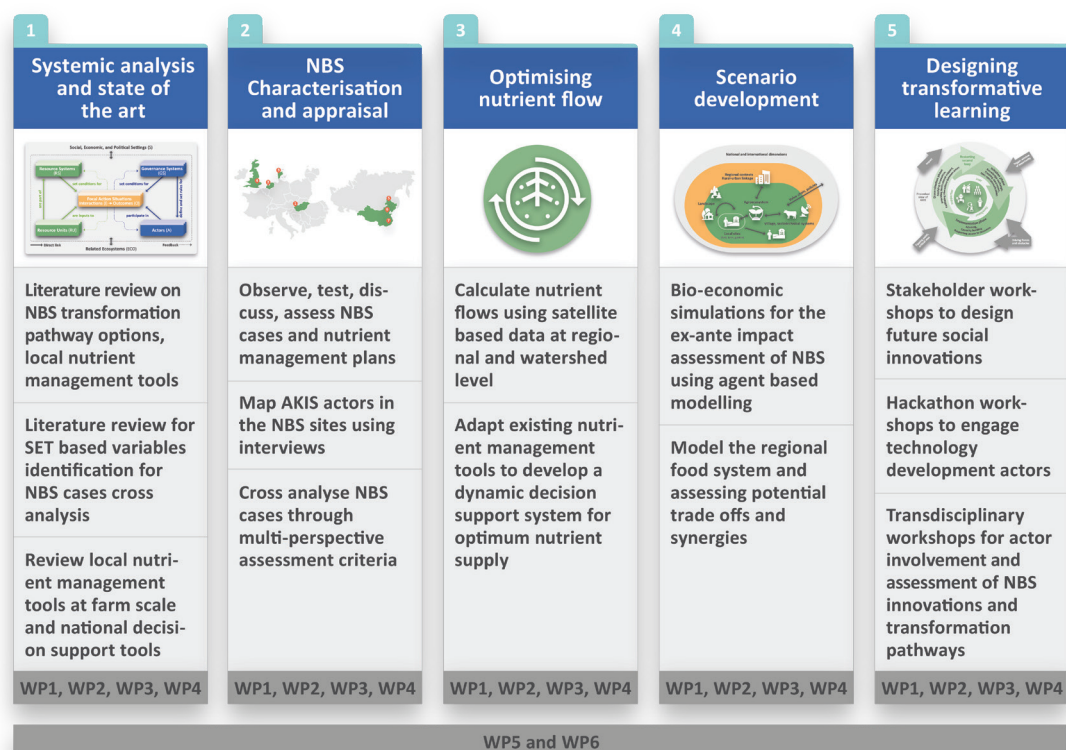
1

Systemic analysis and state of the art

Social, Economic, and Political Settings (S)

Resource Systems (RS)

Governance Systems (GS)

set conditions for

Focal Action Situations Interactions (I) → Outcomes (O)

are inputs to

participate in

Resource Units (RU)

Actors (A)

Related Ecosystems (ECO)

Literature review on NBS transformation pathway options, local nutrient management tools

Literature review for SET based variables identification for NBS cases cross analysis

Review local nutrient management tools at farm scale and national decision support tools

WP1, WP2, WP3, WP4

2

NBS Characterisation and appraisal

Observe, test, discuss, assess NBS cases and nutrient management plans

Map AKIS actors in the NBS sites using interviews

Cross analyse NBS cases through multi-perspective assessment criteria

WP1, WP2, WP3, WP4

3

Optimising nutrient flow

Calculate nutrient flows using satellite based data at regional and watershed level

Adapt existing nutrient management tools to develop a dynamic decision support system for optimum nutrient supply

WP1, WP2, WP3, WP4

4

Scenario development

National and international dimension

Bio-economic simulations for the ex-ante impact assessment of NBS using agent based modelling

Model the regional food system and assessing potential trade offs and synergies

WP1, WP2, WP3, WP4

5

Designing transformative learning

Stakeholder workshops to design future social innovations

Hackathon workshops to engage technology development actors

Transdisciplinary workshops for actor involvement and assessment of NBS innovations and transformation pathways

WP1, WP2, WP3, WP4

WP5 and WP6